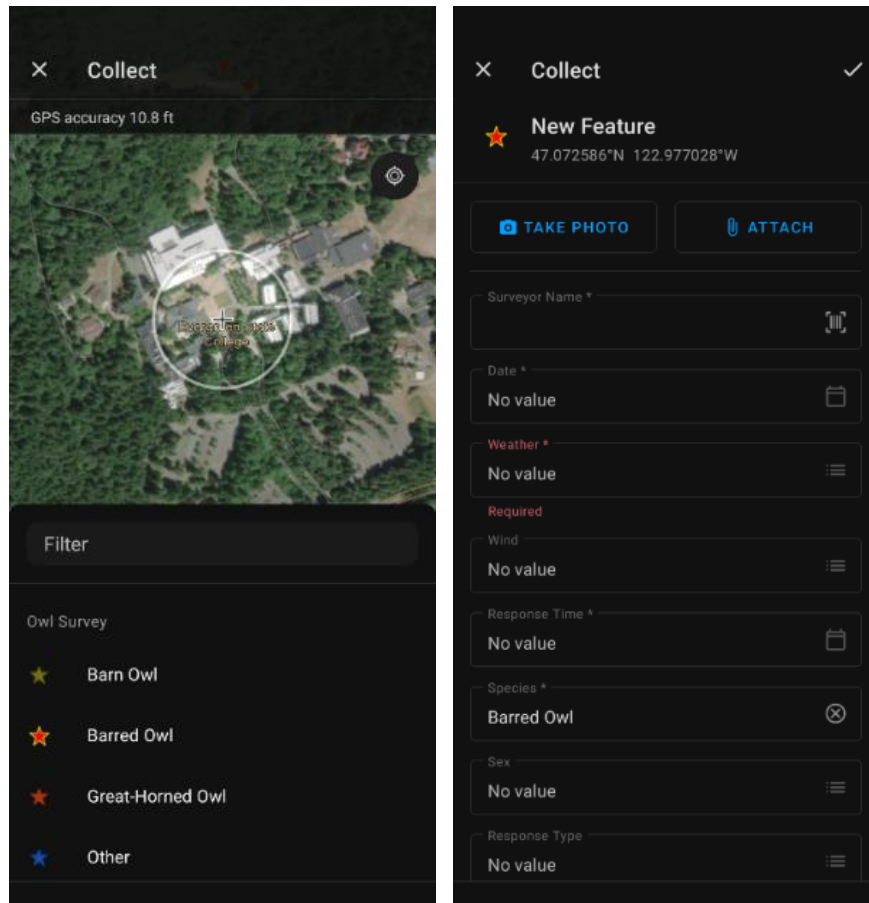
Collect

GPS accuracy 10.8 ft

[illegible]

Filter

Owl Survey

Barn Owl

Barred Owl

Great-Horned Owl

Other

Collect

New Feature
47.072586°N 122.977028°W

TAKE PHOTO

ATTACH

Surveyor Name *

Date *
No value

Weather *
No value
Required

Wind
No value

Response Time *
No value

Species *
Barred Owl

Sex
No value

Response Type
No value